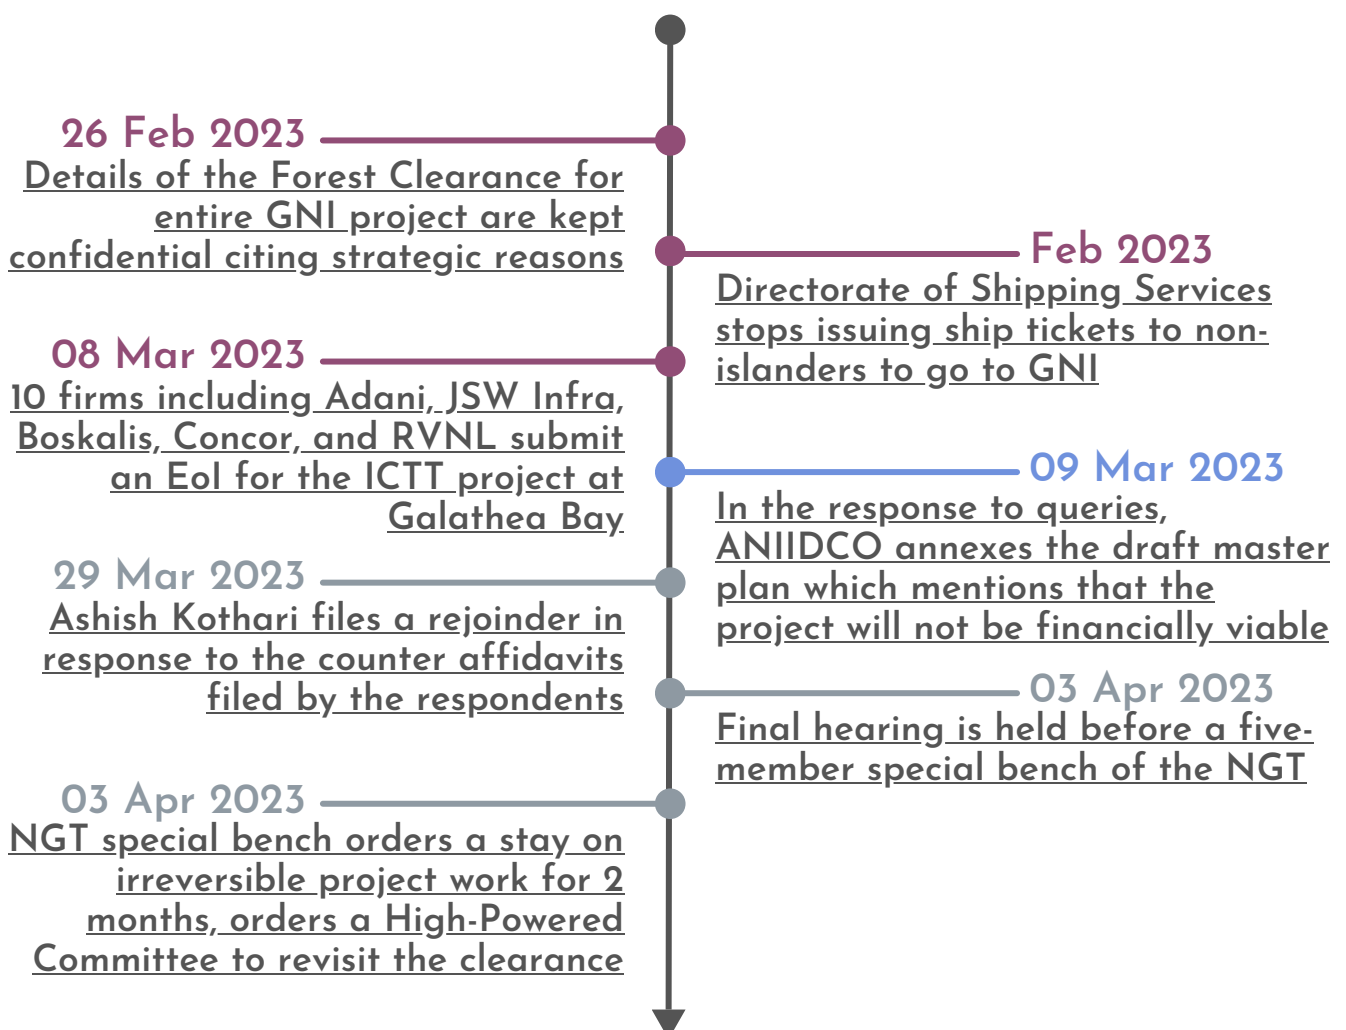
26 Feb 2023
Details of the Forest Clearance for entire GNI project are kept confidential citing strategic reasons

Feb 2023
Directorate of Shipping Services stops issuing ship tickets to non-islanders to go to GNI

08 Mar 2023
10 firms including Adani, JSW Infra, Boskalis, Concor, and RVNL submit an EoI for the ICTT project at Galathea Bay

09 Mar 2023
In the response to queries, ANIIDCO annexes the draft master plan which mentions that the project will not be financially viable

29 Mar 2023
Ashish Kothari files a rejoinder in response to the counter affidavits filed by the respondents

03 Apr 2023
Final hearing is held before a five-member special bench of the NGT

03 Apr 2023
NGT special bench orders a stay on irreversible project work for 2 months, orders a High-Powered Committee to revisit the clearance